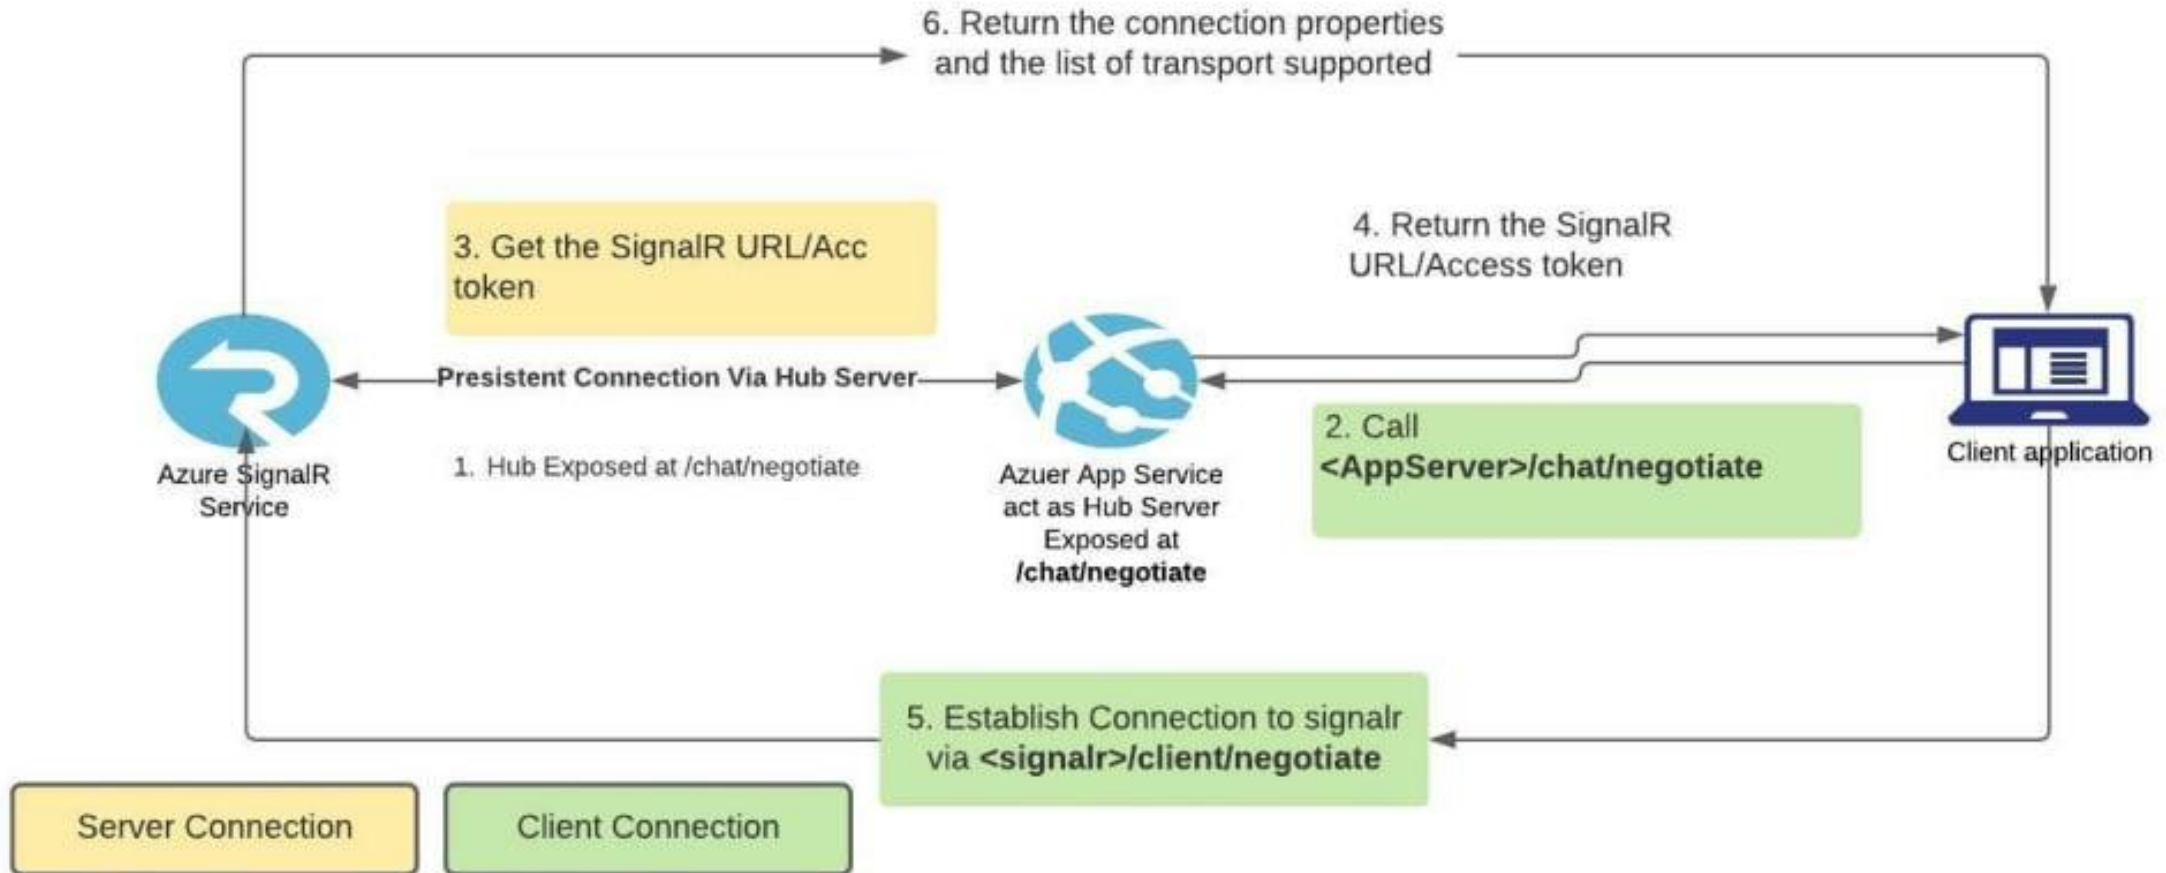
6. Return the connection properties and the list of transport supported

3. Get the SignalR URL/Acc token

4. Return the SignalR URL/Access token

Presistent Connection Via Hub Server

Azure SignalR Service

1. Hub Exposed at /chat/negotiate

Azuer App Service act as Hub Server Exposed at **/chat/negotiate**

2. Call **<AppServer>/chat/negotiate**

Client application

5. Establish Connection to signalr via **<signalr>/client/negotiate**

Server Connection

Client Connection